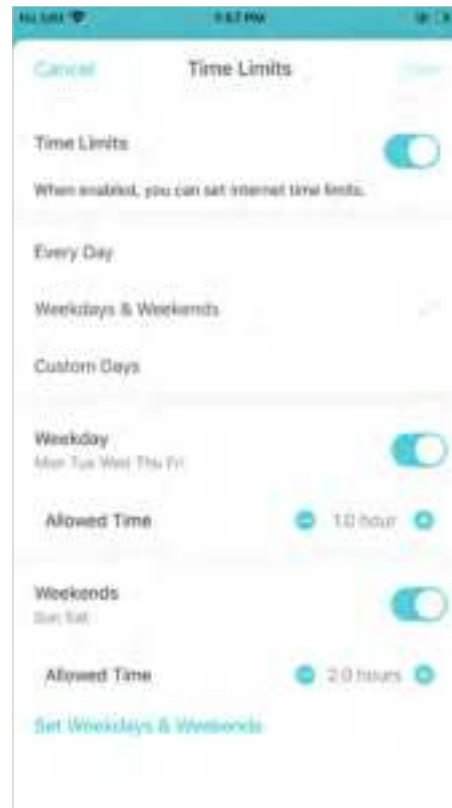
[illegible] 9:57 PM

Cancel Time Limits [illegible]

Time Limits

When enabled, you can set internet time limits.

Every Day

Weekdays & Weekends

Custom Days

Weekday
Mon Tue Wed Thu Fri

Allowed Time 1.0 hour

Weekends
Sun Sat

Allowed Time 2.0 hours

Set Weekdays & Weekends